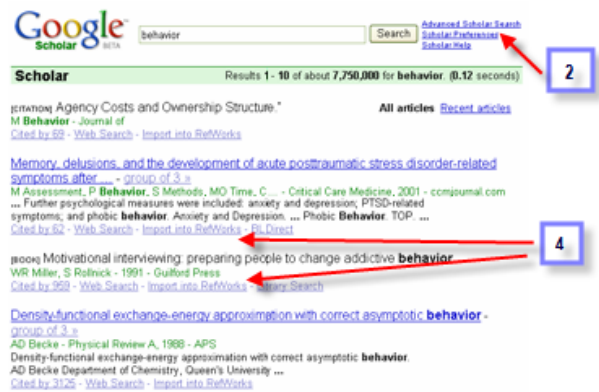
Google Scholar BETA

behavior

Search

Advanced Scholar Search
Scholar Preferences
Scholar Help

2

Scholar

Results 1 - 10 of about 7,750,000 for behavior. (0.12 seconds)

All articles Recent articles

[CITATION] Agency Costs and Ownership Structure."
M Behavior - Journal of
Cited by 69 - Web Search - Import into RefWorks

Memory, delusions, and the development of acute posttraumatic stress disorder-related symptoms after ... - group of 3 »
M Assessment, P Behavior, S Methods, MO Time, C ... - Critical Care Medicine, 2001 - ccmjournal.com
... Further psychological measures were included: anxiety and depression; PTSD-related symptoms; and phobic behavior. Anxiety and Depression. ... Phobic Behavior. TOP. ...
Cited by 62 - Web Search - Import into RefWorks - BL Direct

4

[BOOK] Motivational interviewing: preparing people to change addictive behavior
WR Miller, S Rollnick - 1991 - Guilford Press
Cited by 959 - Web Search - Import into RefWorks - Library Search

Density-functional exchange-energy approximation with correct asymptotic behavior - group of 3 »
AD Becke - Physical Review A, 1988 - APS
Density-functional exchange-energy approximation with correct asymptotic behavior.
AD Becke Department of Chemistry, Queen's University ...
Cited by 3125 - Web Search - Import into RefWorks